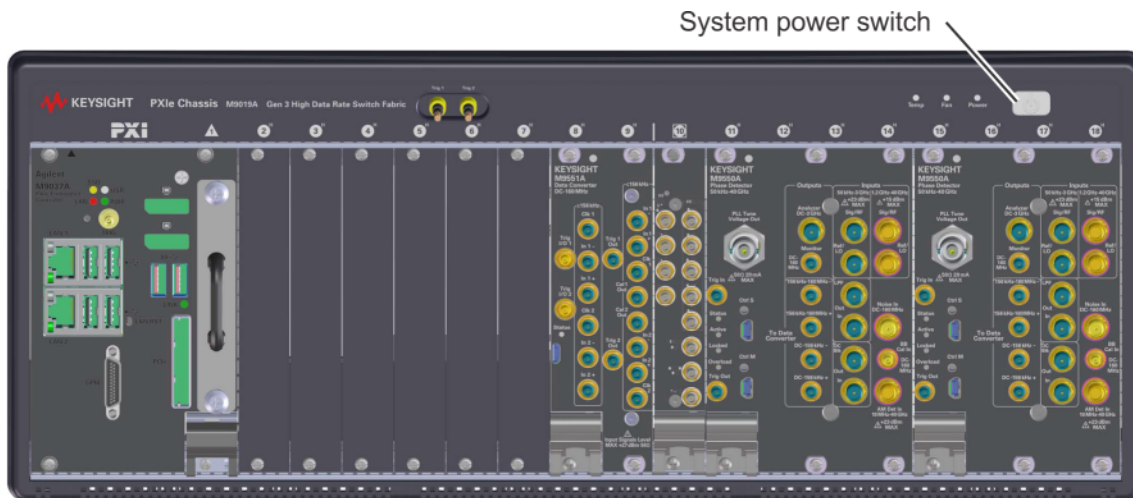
System power switch

KEYSIGHT PXIe Chassis M9019A Gen 3 High Data Rate Switch Fabric

Trig 1 Trig 2

Temp Fan Power

PXI 2 3 4 5 6 7 8 9 10 11 12 13 14 15 16 17 18

Agilent M9022A

KEYSIGHT M9551A Data Converter DC-160 MHz

KEYSIGHT M9550A Phase Detector 50 kHz-40 GHz

PLL Tune Voltage Out

Outputs Inputs

Analyzer DC-3 GHz

Monitor

Sig/RF

Ref/LO

Trig In

Status

Active

Locked

Overload

Trig Out

Ctrl S

Ctrl M

To Data Converter

Noise In DC-160 MHz

AM Det In 10 MHz-40 GHz

KEYSIGHT M9550A Phase Detector 50 kHz-40 GHz

PLL Tune Voltage Out

Outputs Inputs

Analyzer DC-3 GHz

Monitor

Sig/RF

Ref/LO

Trig In

Status

Active

Locked

Overload

Trig Out

Ctrl S

Ctrl M

To Data Converter

Noise In DC-160 MHz

AM Det In 10 MHz-40 GHz

Input Signals Level MAX +21 dBm